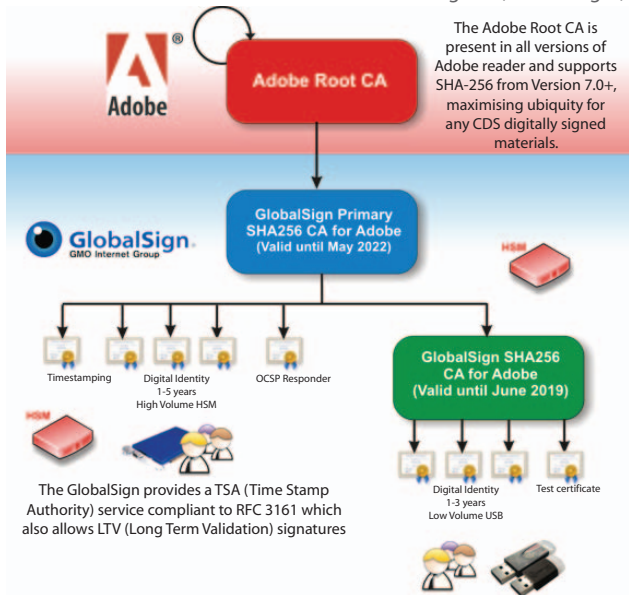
Adobe

Adobe Root CA

The Adobe Root CA is present in all versions of Adobe reader and supports SHA-256 from Version 7.0+, maximising ubiquity for any CDS digitally signed materials.

GlobalSign
GMO Internet Group

GlobalSign Primary SHA256 CA for Adobe (Valid until May 2022)

HSM

Timestamping

Digital Identity
1-5 years
High Volume HSM

OCSP Responder

GlobalSign SHA256 CA for Adobe (Valid until June 2019)

HSM

The GlobalSign provides a TSA (Time Stamp Authority) service compliant to RFC 3161 which also allows LTV (Long Term Validation) signatures

Digital Identity
1-3 years
Low Volume USB

Test certificate